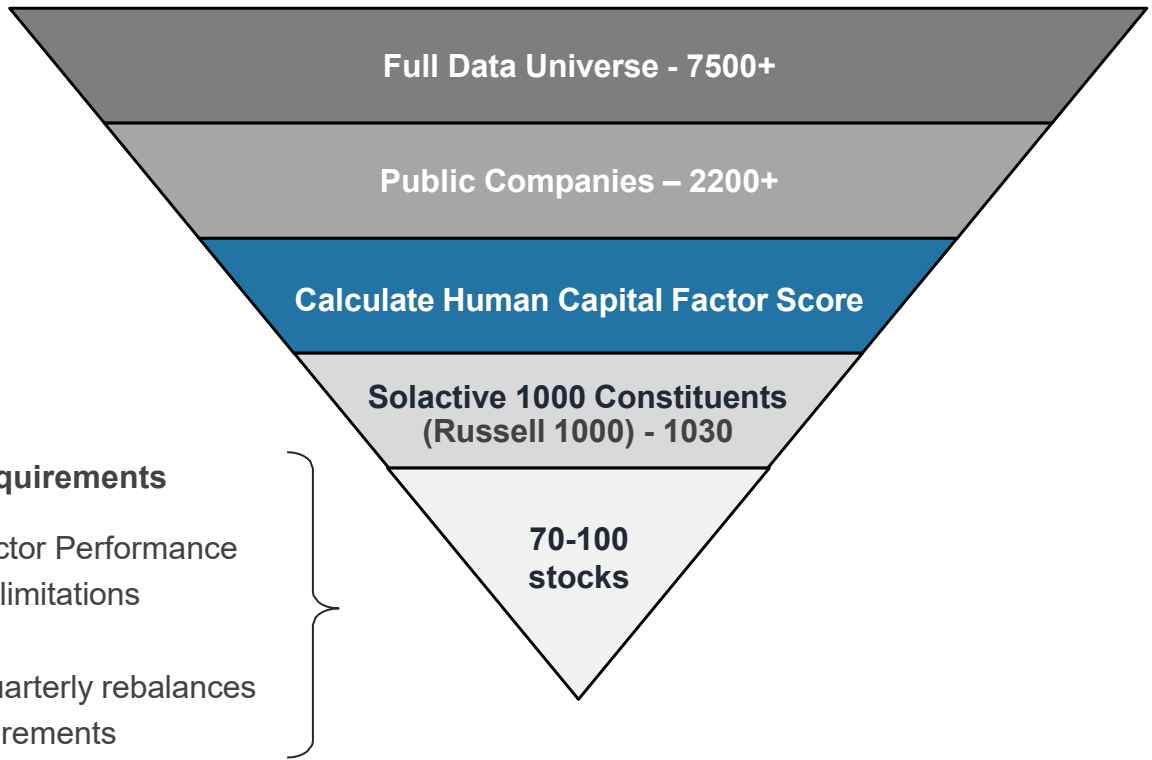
Full Data Universe - 7500+

Public Companies – 2200+

Calculate Human Capital Factor Score

Solactive 1000 Constituents (Russell 1000) - 1030

70-100 stocks

quirements

ctor Performance limitations

uarterly rebalances rements